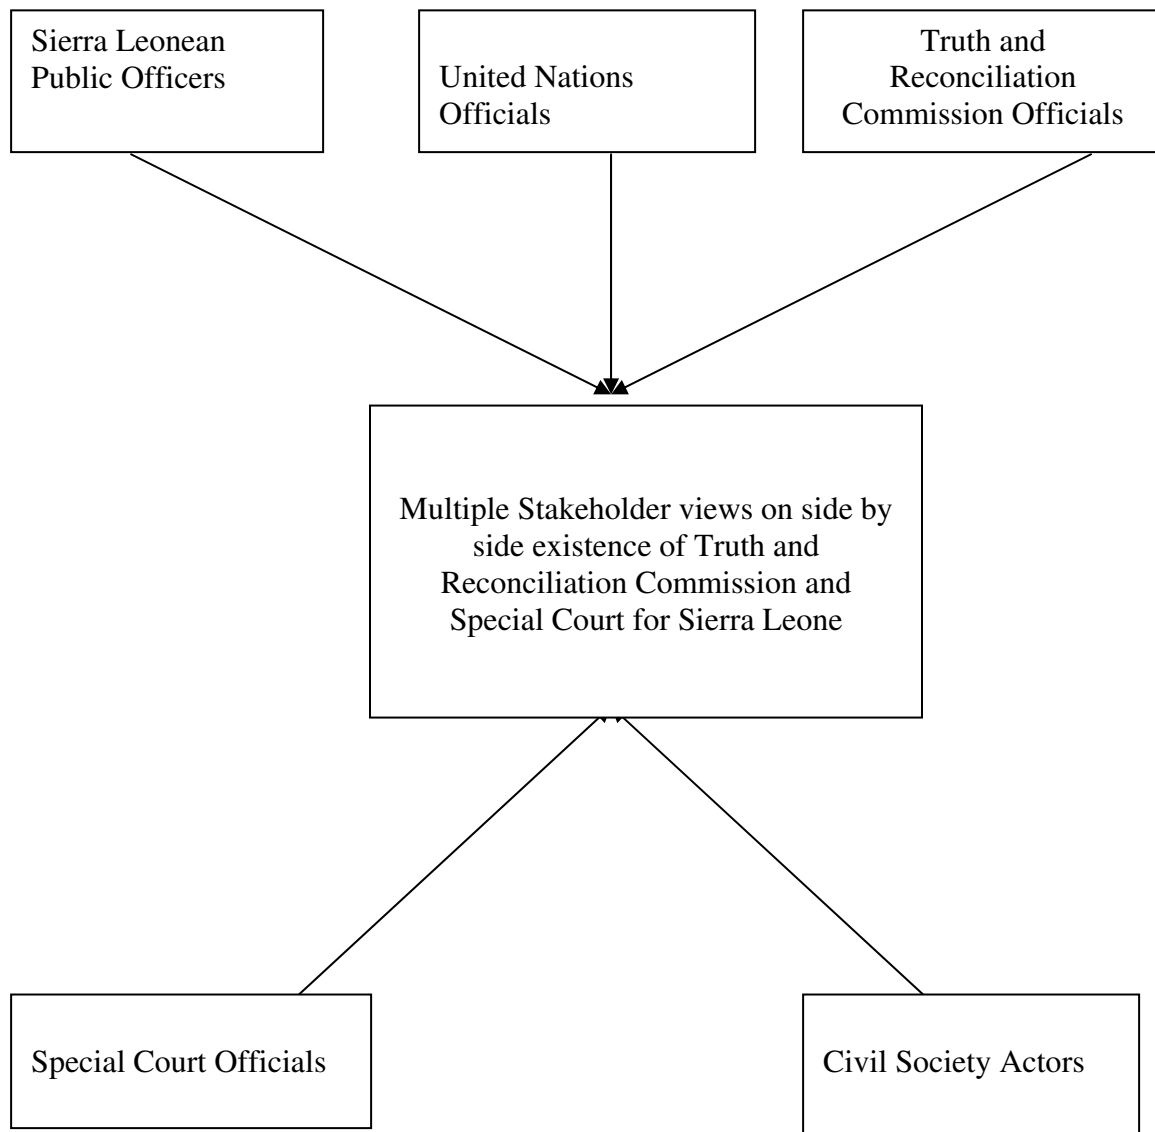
Sierra Leonean Public Officers

United Nations Officials

Truth and Reconciliation Commission Officials

Multiple Stakeholder views on side by side existence of Truth and Reconciliation Commission and Special Court for Sierra Leone

Special Court Officials

Civil Society Actors